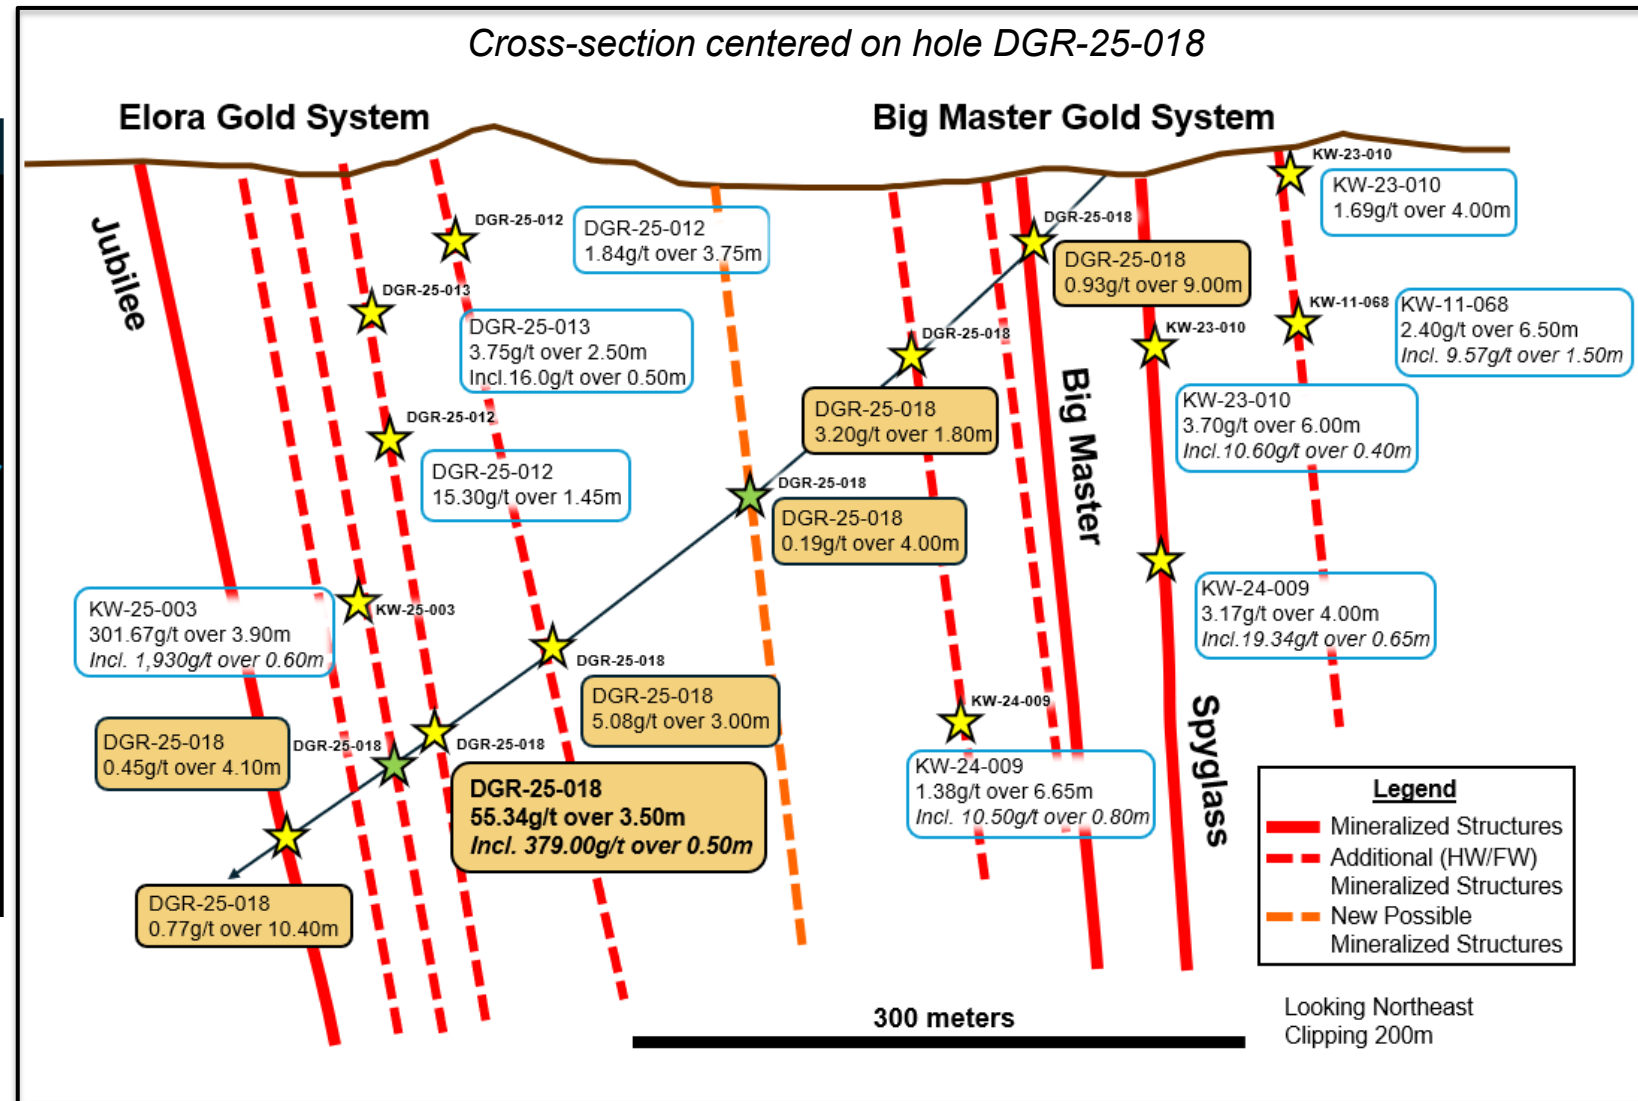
Cross-section centered on hole DGR-25-018

Elora Gold System

Big Master Gold System

Jubilee

DGR-25-012

DGR-25-012
1.84g/t over 3.75m

DGR-25-013

DGR-25-013
3.75g/t over 2.50m
Incl.16.0g/t over 0.50m

DGR-25-012

DGR-25-012
15.30g/t over 1.45m

KW-25-003

KW-25-003
301.67g/t over 3.90m
Incl. 1,930g/t over 0.60m

DGR-25-018

DGR-25-018
0.45g/t over 4.10m

DGR-25-018

DGR-25-018
55.34g/t over 3.50m
Incl. 379.00g/t over 0.50m

DGR-25-018
0.77g/t over 10.40m

DGR-25-018

DGR-25-018
5.08g/t over 3.00m

DGR-25-018

DGR-25-018
0.19g/t over 4.00m

DGR-25-018

DGR-25-018
3.20g/t over 1.80m

DGR-25-018

DGR-25-018
0.93g/t over 9.00m

Big Master

KW-23-010

KW-23-010
1.69g/t over 4.00m

KW-11-068

KW-11-068
2.40g/t over 6.50m
Incl. 9.57g/t over 1.50m

KW-23-010

KW-23-010
3.70g/t over 6.00m
Incl.10.60g/t over 0.40m

KW-24-009
3.17g/t over 4.00m
Incl.19.34g/t over 0.65m

KW-24-009

KW-24-009
1.38g/t over 6.65m
Incl. 10.50g/t over 0.80m

Spyglass

Legend
Mineralized Structures
Additional (HW/FW) Mineralized Structures
New Possible Mineralized Structures

300 meters

Looking Northeast
Clipping 200m